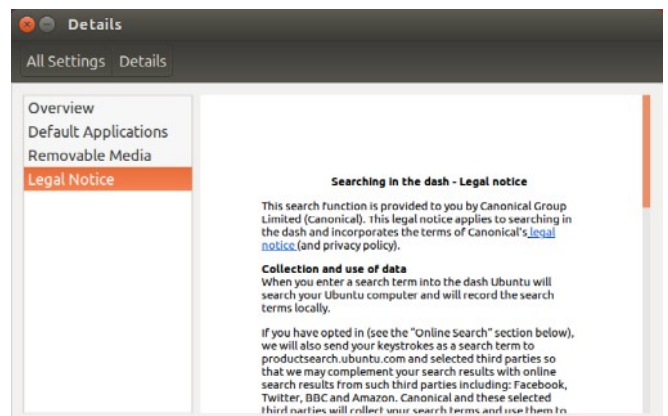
Details

All Settings Details

Overview
Default Applications
Removable Media
Legal Notice

Searching in the dash - Legal notice

This search function is provided to you by Canonical Group Limited (Canonical). This legal notice applies to searching in the dash and incorporates the terms of Canonical's legal notice (and privacy policy).

Collection and use of data
When you enter a search term into the dash Ubuntu will search your Ubuntu computer and will record the search terms locally.

If you have opted in (see the "Online Search" section below), we will also send your keystrokes as a search term to productsearch.ubuntu.com and selected third parties so that we may complement your search results with online search results from such third parties including: Facebook, Twitter, BBC and Amazon. Canonical and these selected third parties will collect your search terms and use them to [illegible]